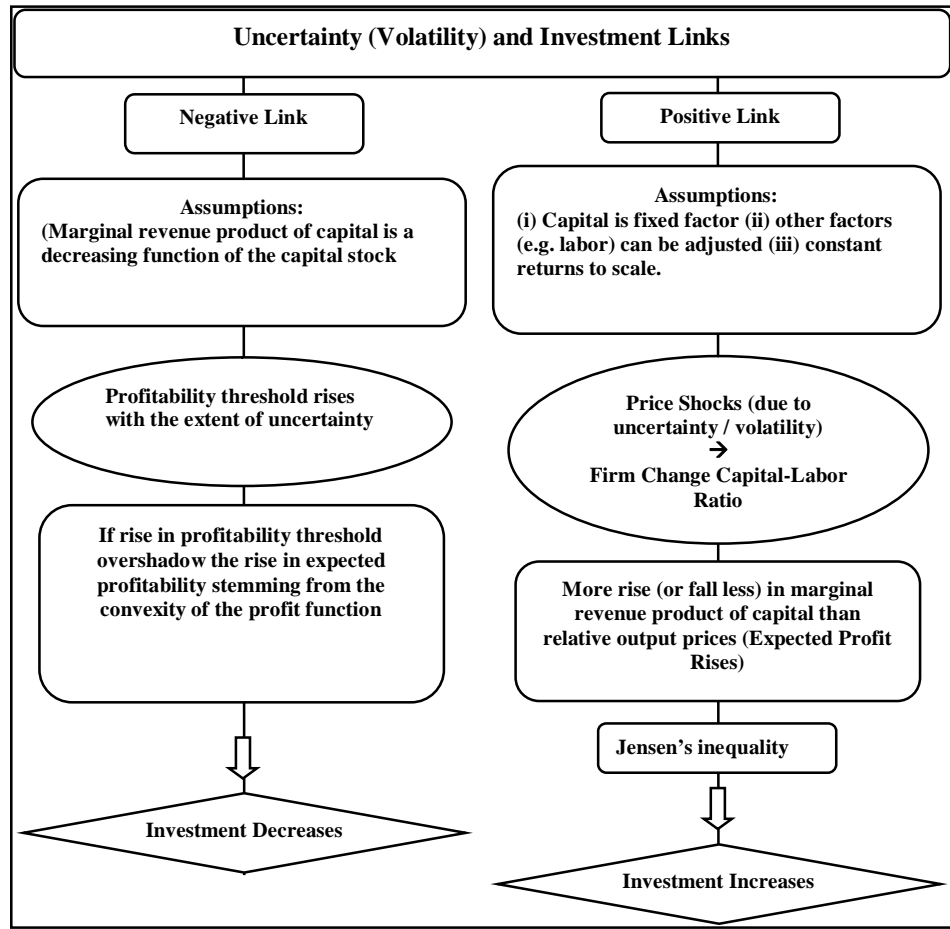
Uncertainty (Volatility) and Investment Links

Negative Link

Assumptions:
(Marginal revenue product of capital is a decreasing function of the capital stock

Profitability threshold rises with the extent of uncertainty

If rise in profitability threshold overshadow the rise in expected profitability stemming from the convexity of the profit function

Investment Decreases

Positive Link

Assumptions:
(i) Capital is fixed factor (ii) other factors (e.g. labor) can be adjusted (iii) constant returns to scale.

Price Shocks (due to uncertainty / volatility)
$\rightarrow$
Firm Change Capital-Labor Ratio

More rise (or fall less) in marginal revenue product of capital than relative output prices (Expected Profit Rises)

Jensen's inequality

Investment Increases